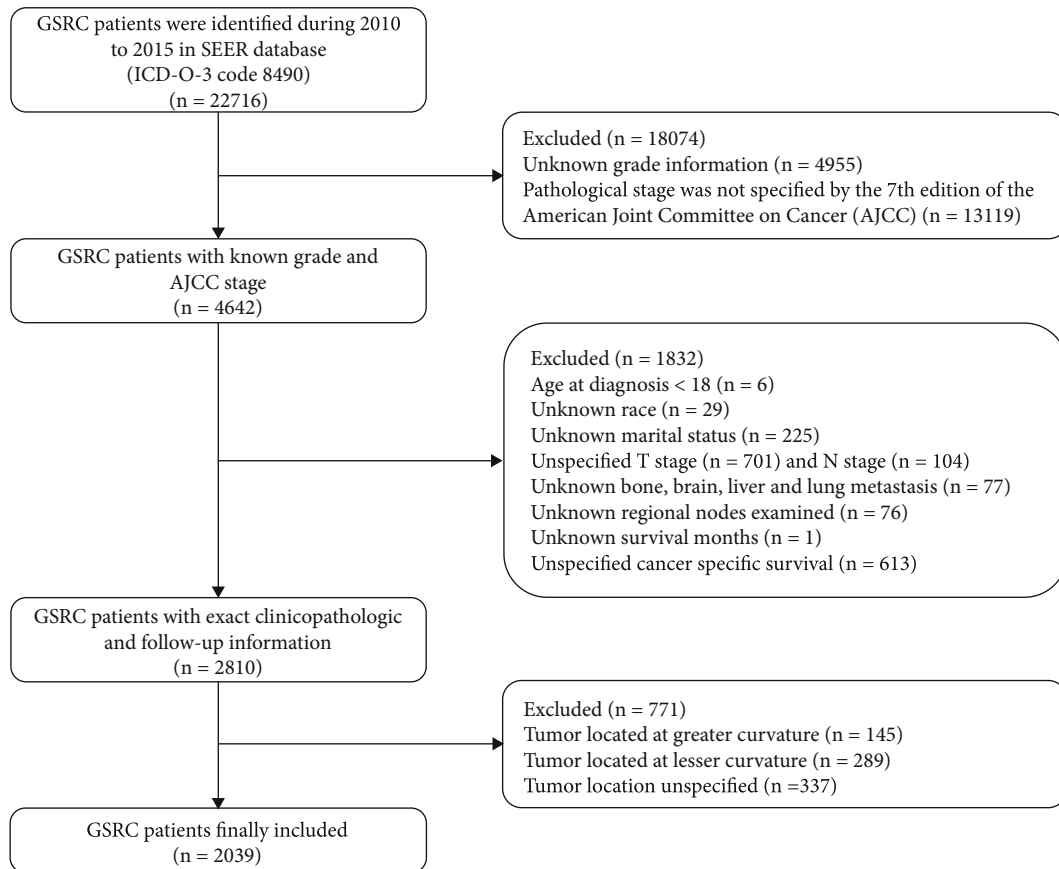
GSRC patients were identified during 2010 to 2015 in SEER database (ICD-O-3 code 8490) (n = 22716)

Excluded (n = 18074)
Unknown grade information (n = 4955)
Pathological stage was not specified by the 7th edition of the American Joint Committee on Cancer (AJCC) (n = 13119)

GSRC patients with known grade and AJCC stage (n = 4642)

Excluded (n = 1832)
Age at diagnosis < 18 (n = 6)
Unknown race (n = 29)
Unknown marital status (n = 225)
Unspecified T stage (n = 701) and N stage (n = 104)
Unknown bone, brain, liver and lung metastasis (n = 77)
Unknown regional nodes examined (n = 76)
Unknown survival months (n = 1)
Unspecified cancer specific survival (n = 613)

GSRC patients with exact clinicopathologic and follow-up information (n = 2810)

Excluded (n = 771)
Tumor located at greater curvature (n = 145)
Tumor located at lesser curvature (n = 289)
Tumor location unspecified (n =337)

GSRC patients finally included (n = 2039)